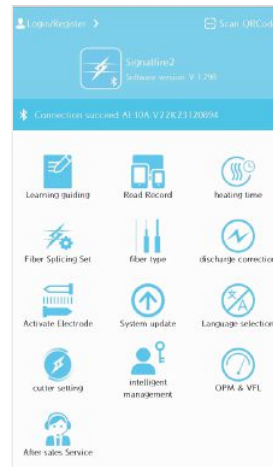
Login/Register >

Scan QRCod

Signalfire2
Software version: V.1.29

Connection succeed AI-10A V22K23120894

Learning guiding

Road Record

heating time

Fiber Splicing Set

fiber type

discharge correction

Activate Electrode

System update

Language selection

cutter setting

intelligent management

OPM & VFL

After sales Service